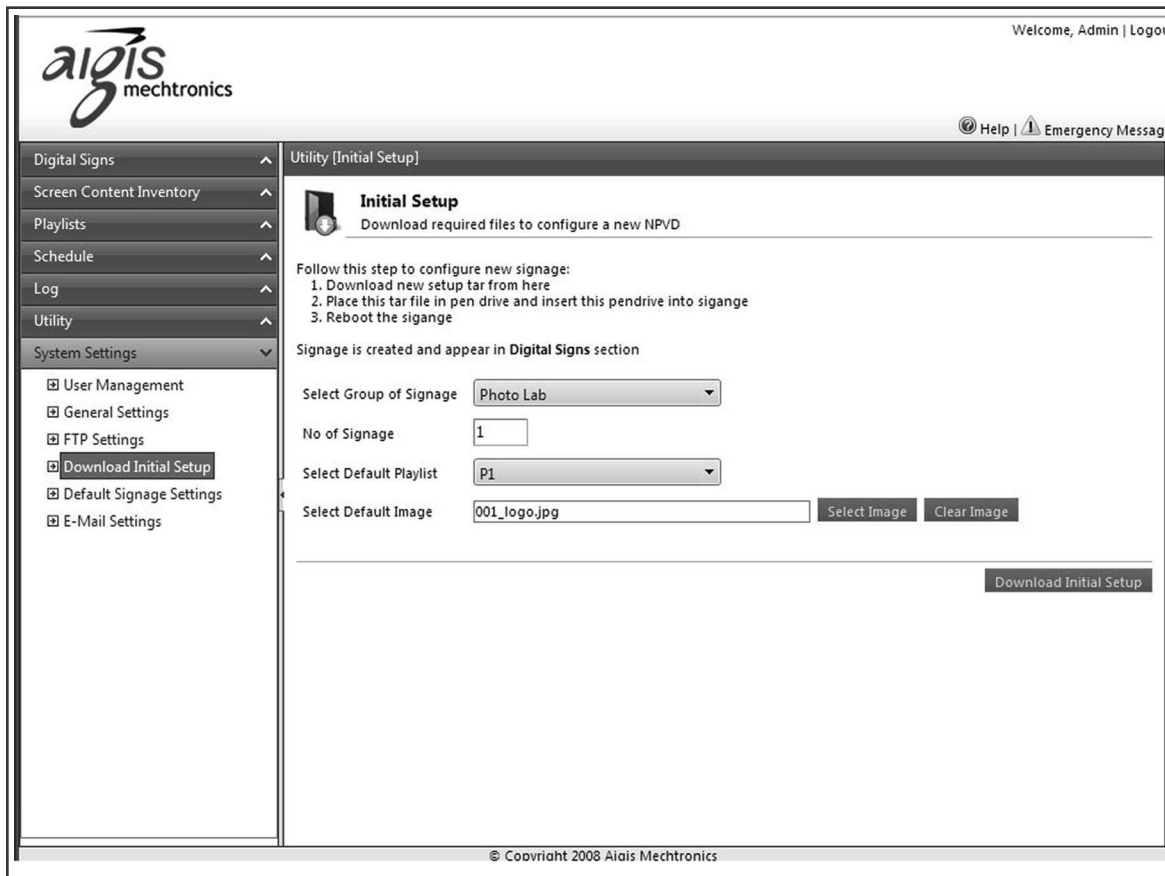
aigis mechtronics

Welcome, Admin | Logou

Help | Emergency Messag

Digital Signs
Screen Content Inventory
Playlists
Schedule
Log
Utility
System Settings

User Management
General Settings
FTP Settings
Download Initial Setup
Default Signage Settings
E-Mail Settings

Utility [Initial Setup]

Initial Setup
Download required files to configure a new NPVD

Follow this step to configure new signage:
1. Download new setup tar from here
2. Place this tar file in pen drive and insert this pendrive into sigange
3. Reboot the sigange

Signage is created and appear in **Digital Signs** section

Select Group of Signage Photo Lab
No of Signage 1
Select Default Playlist P1
Select Default Image 001_logo.jpg Select Image Clear Image

Download Initial Setup

© Copyright 2008 Aigis Mechtronics